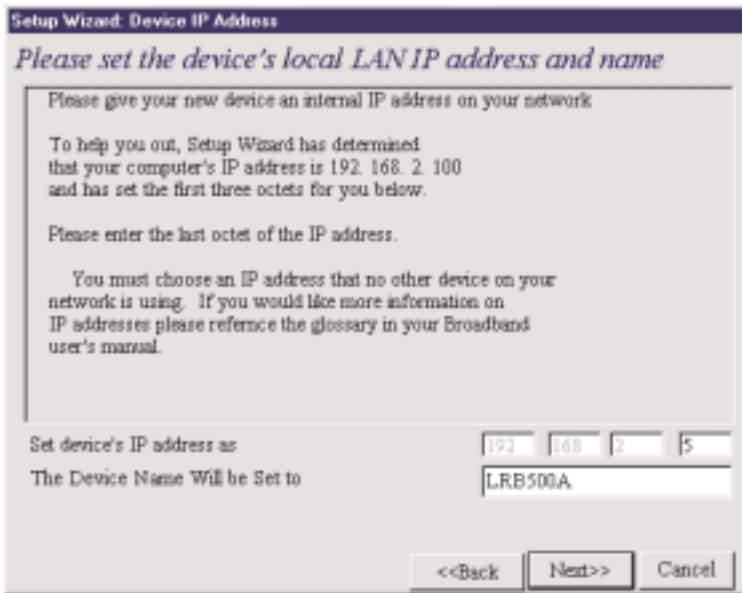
Setup Wizard: Device IP Address

Please set the device's local LAN IP address and name

Please give your new device an internal IP address on your network

To help you out, Setup Wizard has determined that your computer's IP address is 192. 168. 2. 100 and has set the first three octets for you below.

Please enter the last octet of the IP address.

You must choose an IP address that no other device on your network is using. If you would like more information on IP addresses please reference the glossary in your Broadband user's manual.

Set device's IP address as 192 168 2 5

The Device Name Will be Set to LRB500A

<<Back Next>> Cancel